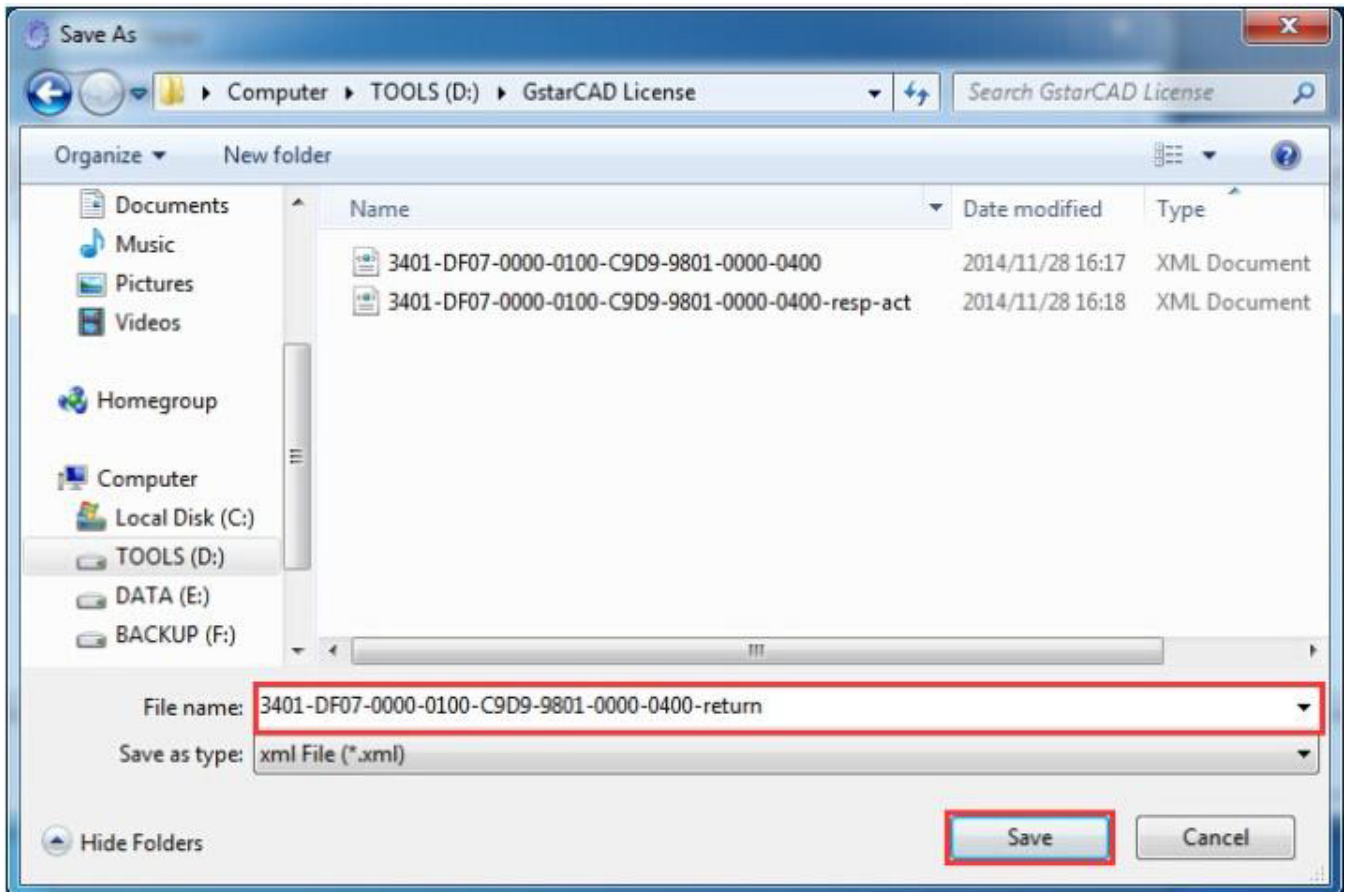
Save As

Computer ▸ TOOLS (D:) ▸ GstarCAD License

Search GstarCAD License

Organize ▾ New folder

Documents
Music
Pictures
Videos

Homegroup

Computer
Local Disk (C:)
TOOLS (D:)
DATA (E:)
BACKUP (F:)

| Name | Date modified | Type |
|---|---|---|
| 3401-DF07-0000-0100-C9D9-9801-0000-0400 | 2014/11/28 16:17 | XML Document |
| 3401-DF07-0000-0100-C9D9-9801-0000-0400-resp-act | 2014/11/28 16:18 | XML Document |

File name: 3401-DF07-0000-0100-C9D9-9801-0000-0400-return

Save as type: xml File (*.xml)

Hide Folders

Save

Cancel